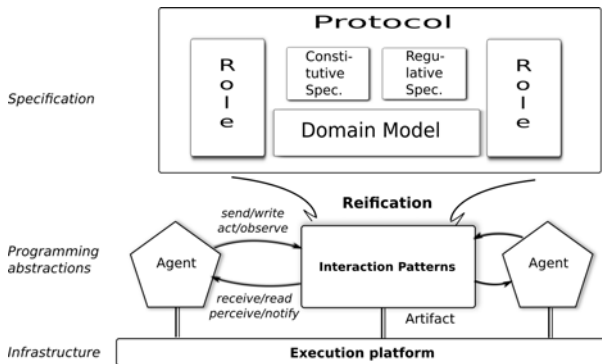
Protocol

Role

Constitutive Spec.

Regulative Spec.

Role

Domain Model

Specification

Reification

send/write act/observe

Programming abstractions

Agent

Interaction Patterns

Agent

receive/read perceive/notify

Artifact

Infrastructure

Execution platform